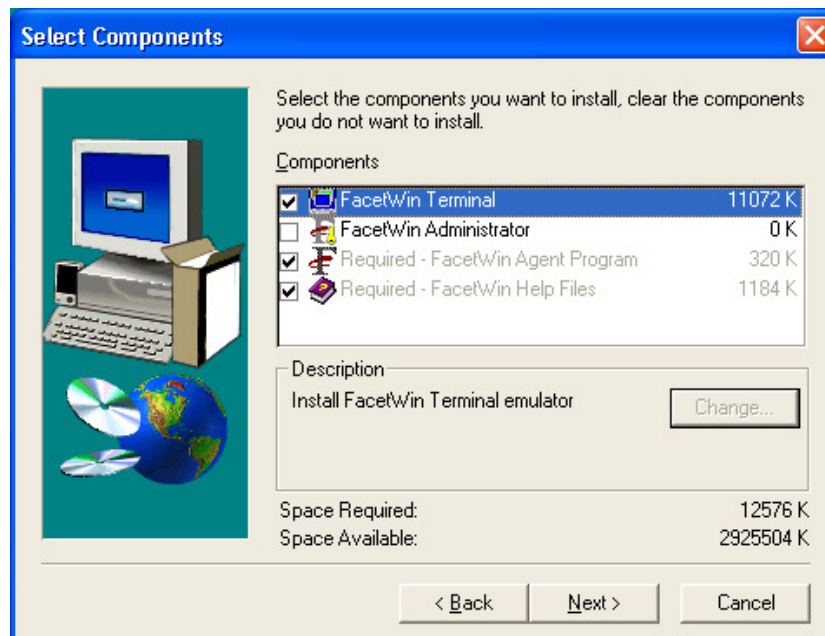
Select Components

Select the components you want to install, clear the components you do not want to install.

Components

| | | |
|---|---|---|
| ☑ | FacetWin Terminal | 11072 K |
| ☐ | FacetWin Administrator | 0 K |
| ☑ | Required - FacetWin Agent Program | 320 K |
| ☑ | Required - FacetWin Help Files | 1184 K |

Description

Install FacetWin Terminal emulator

Change...

Space Required: 12576 K
Space Available: 2925504 K

< Back
Next >
Cancel